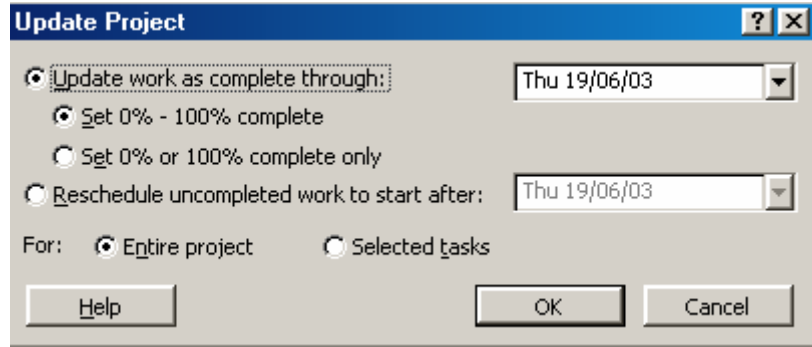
Update Project

?

Update work as complete through:

Thu 19/06/03

Set 0% - 100% complete

Set 0% or 100% complete only

Reschedule uncompleted work to start after:

Thu 19/06/03

For: Entire project

Selected tasks

Help

OK

Cancel